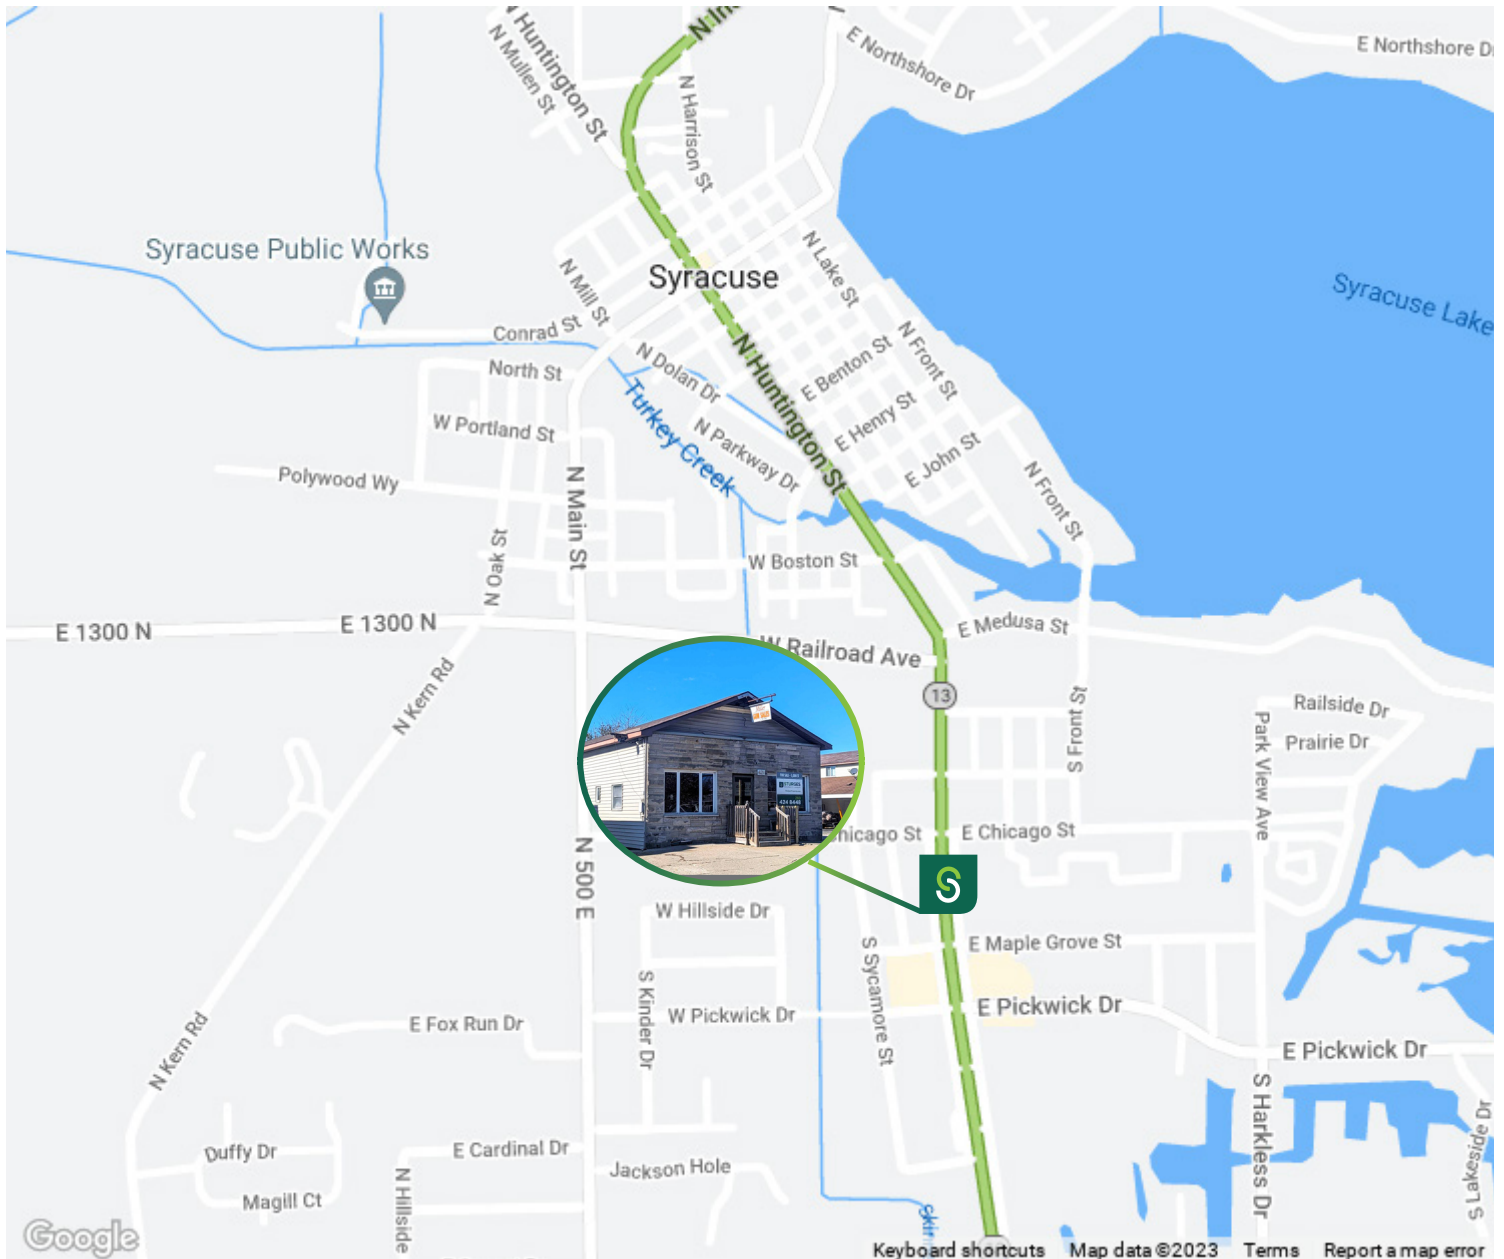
N Huntington St
N Mullen St
N Harrison St
E Northshore Dr
E Northshore Dr
Syracuse Public Works
Syracuse
N Mill St
N Lake St
Syracuse Lake
Conrad St
N Dolan Dr
N Huntington St
E Benton St
N Front St
North St
W Portland St
Turkey Creek
N Parkway Dr
E Henry St
E John St
Polywood Wy
N Main St
N Front St
N Oak St
W Boston St
E 1300 N
E 1300 N
E Medusa St
W Railroad Ave
13
N Kern Rd
S Front St
Railside Dr
Prairie Dr
Park View Ave
Chicago St
E Chicago St
N 500 E
W Hillside Dr
E Maple Grove St
S Sycamore St
S Kinder Dr
W Pickwick Dr
E Pickwick Dr
E Fox Run Dr
E Pickwick Dr
N Kern Rd
S Harkless Dr
S Lakeside Dr
Duffy Dr
E Cardinal Dr
Jackson Hole
Magill Ct
N Hillside
Google
Keyboard shortcuts
Map data ©2023
Terms
Report a map error